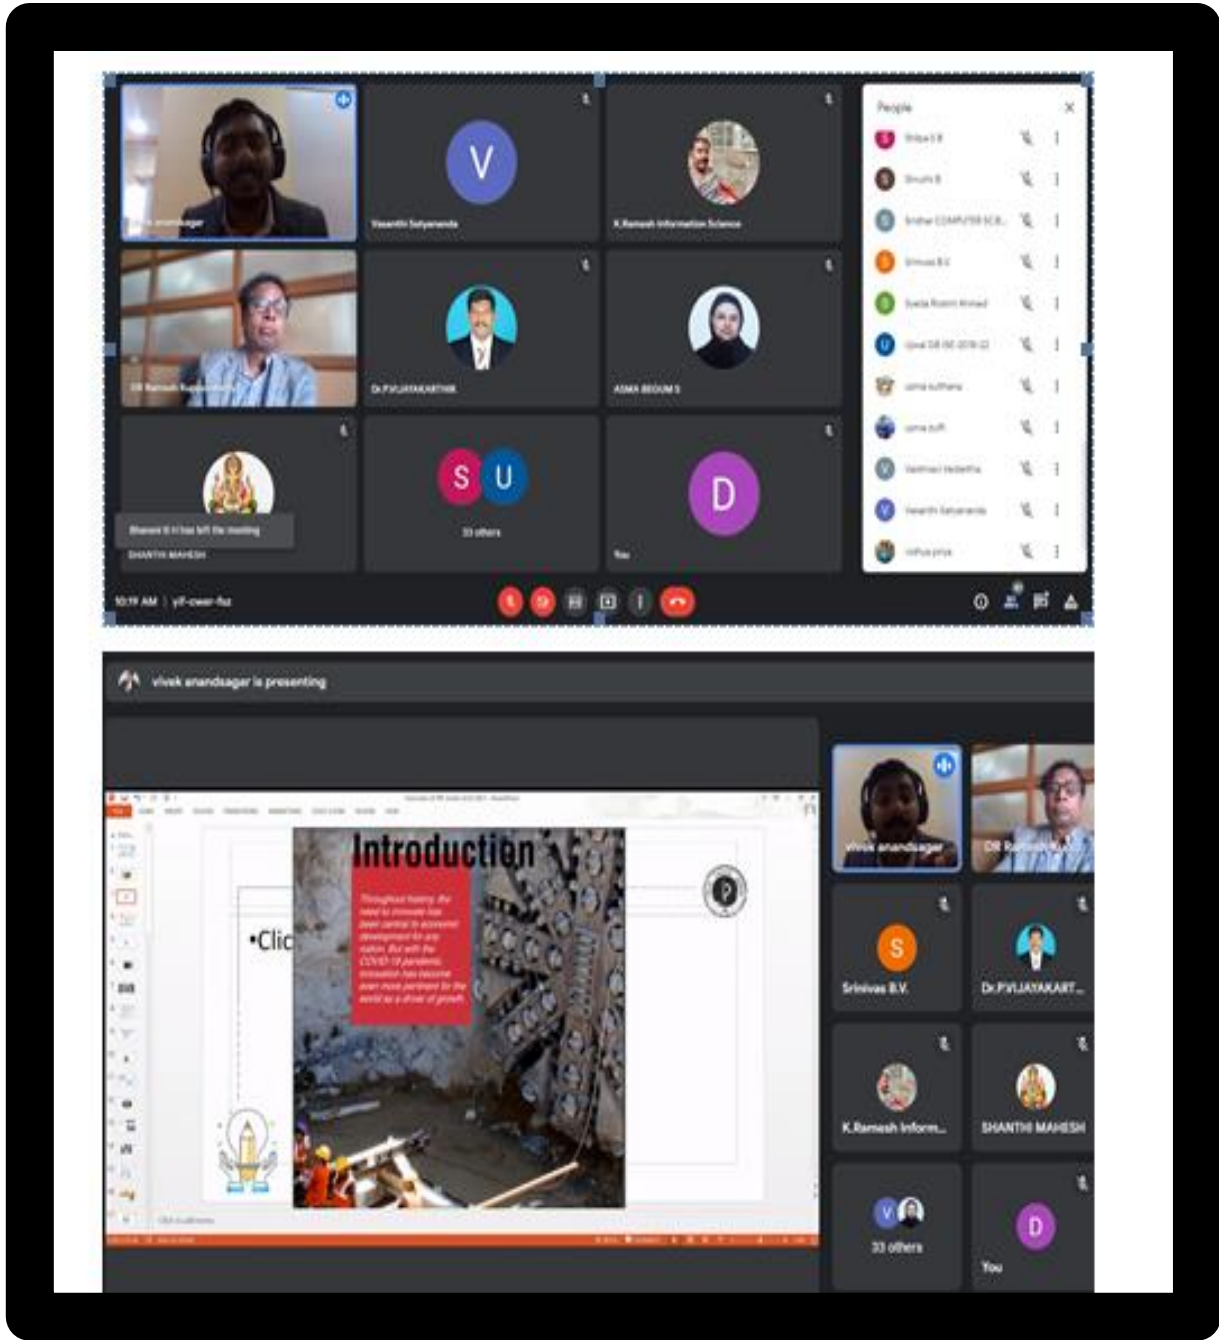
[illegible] anandsagar

V

Vasanthi Satyananda

K.Ramesh Information Science

DR Ramesh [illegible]

Dr.P.VIJAYAKARTHIK

ASMA BEGUM S

Bhavani B H has left the meeting

SHANTHI MAHESH

S U

33 others

D

You

People

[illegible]

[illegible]

Sridhar COMPUTER SCIE...

Srinivas B.V.

Syeda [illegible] Ahmed

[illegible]

uma suthana

uma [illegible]

Vaishnavi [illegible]

Vasanthi Satyananda

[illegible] priya

10:19 AM | yif-cwer-fsz

vivek anandsagar is presenting

Introduction

Throughout history, the need to innovate has been central to economic development for any nation. But with the COVID-19 pandemic, innovation has become even more pertinent for the world as a driver of growth.

•Clic

vivek anandsagar

DR Ramesh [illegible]

S

Srinivas B.V.

Dr.P.VIJAYAKART...

K.Ramesh Inform...

SHANTHI MAHESH

33 others

D

You